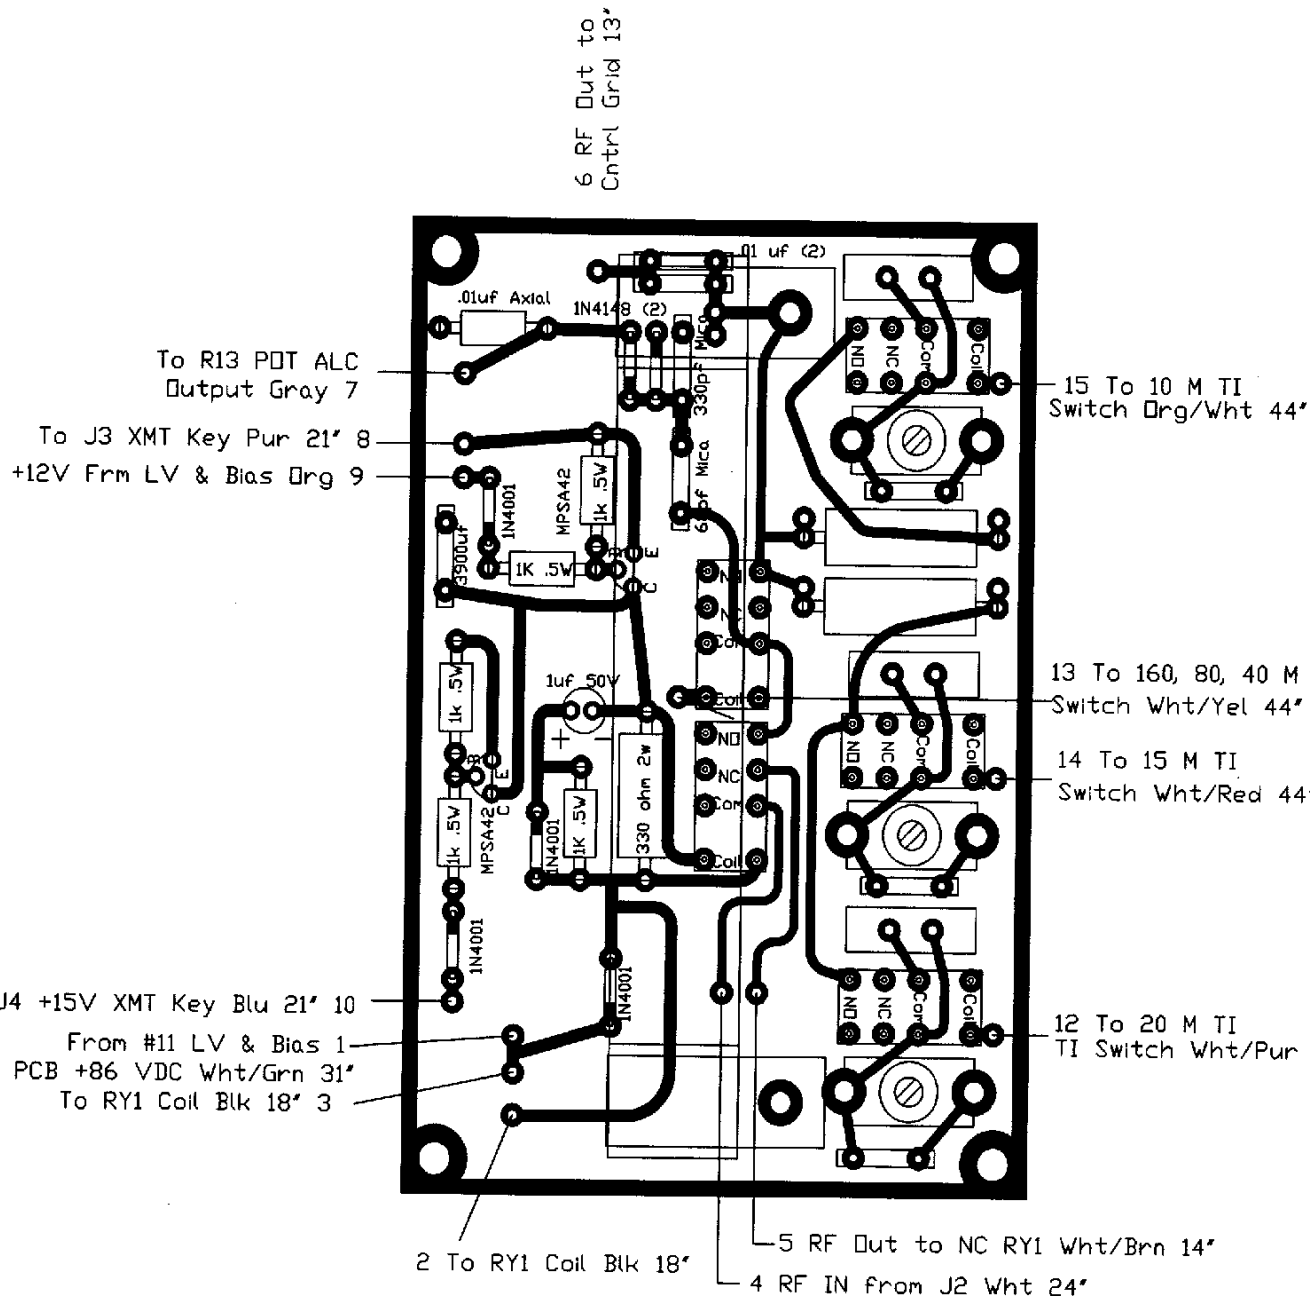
6 RF Out to
Cntrl Grid 13'

.01 uf (2)

.01uf Axial

1N4148 (2)

Mica

330pf

To R13 POT ALC
Output Gray 7

NO NC Com Coil

15 To 10 M TI
Switch Org/Wht 44'

To J3 XMT Key Pur 21' 8

+12V Frm LV & Bias Org 9

MPSA42

1k .5W

1N4001

330pf Mica

6

3900uf

1K .5W

B E C

NO
NC
Com
Coil

1uf 50V

1k .5W

13 To 160, 80, 40 M
Switch Wht/Yel 44'

B
C E
MPSA42

+

330 ohm 2w

NO
NC
Com
Coil

NO NC Com Coil

14 To 15 M TI
Switch Wht/Red 44'

1k .5W

1N4001

1k .5W

1N4001

1N4001

J4 +15V XMT Key Blu 21' 10

NO NC Com Coil

From #11 LV & Bias 1
PCB +86 VDC Wht/Grn 31'
To RY1 Coil Blk 18' 3

12 To 20 M TI
TI Switch Wht/Pur

2 To RY1 Coil Blk 18'

5 RF Out to NC RY1 Wht/Brn 14'

4 RF IN from J2 Wht 24'